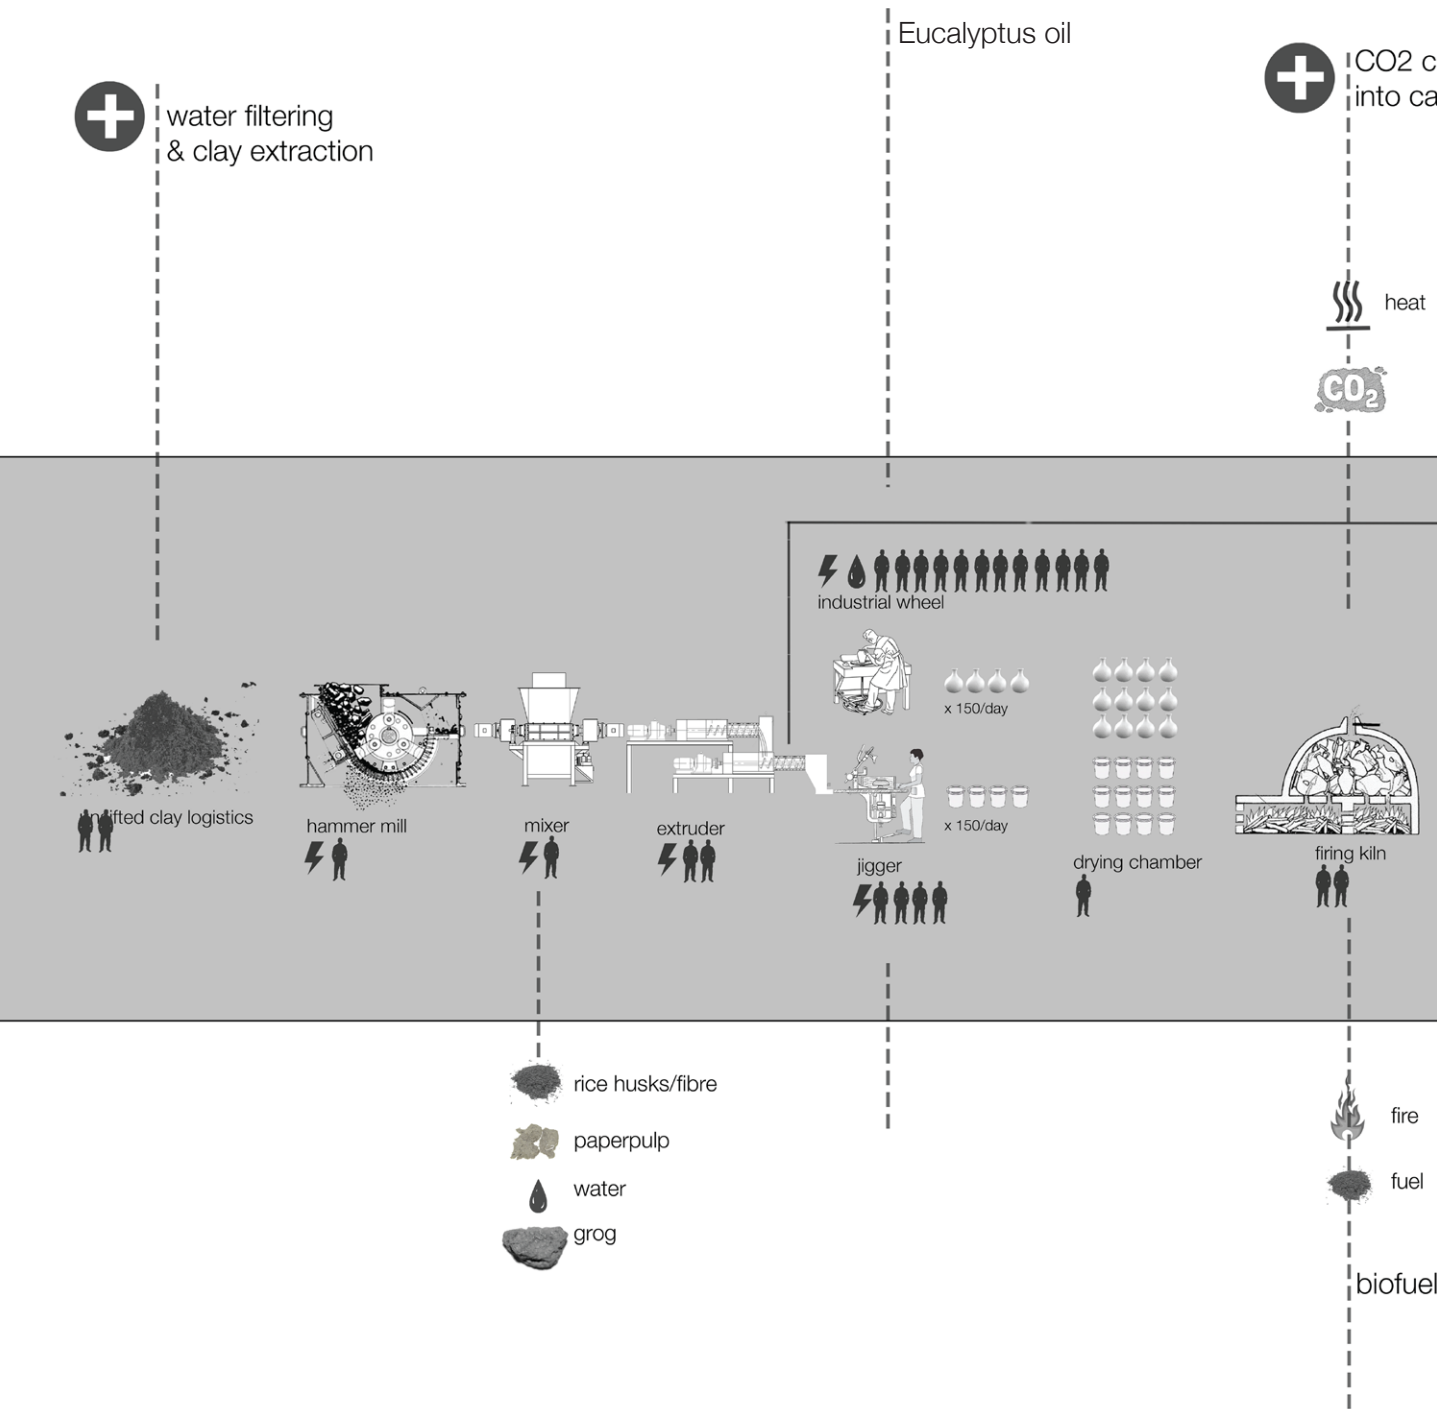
Eucalyptus oil

CO2 c
into ca

water filtering
& clay extraction

heat

$CO_2$

industrial wheel

x 150/day

x 150/day

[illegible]fted clay logistics

hammer mill

mixer

extruder

jigger

drying chamber

firing kiln

rice husks/fibre

paperpulp

water

grog

fire

fuel

biofuel